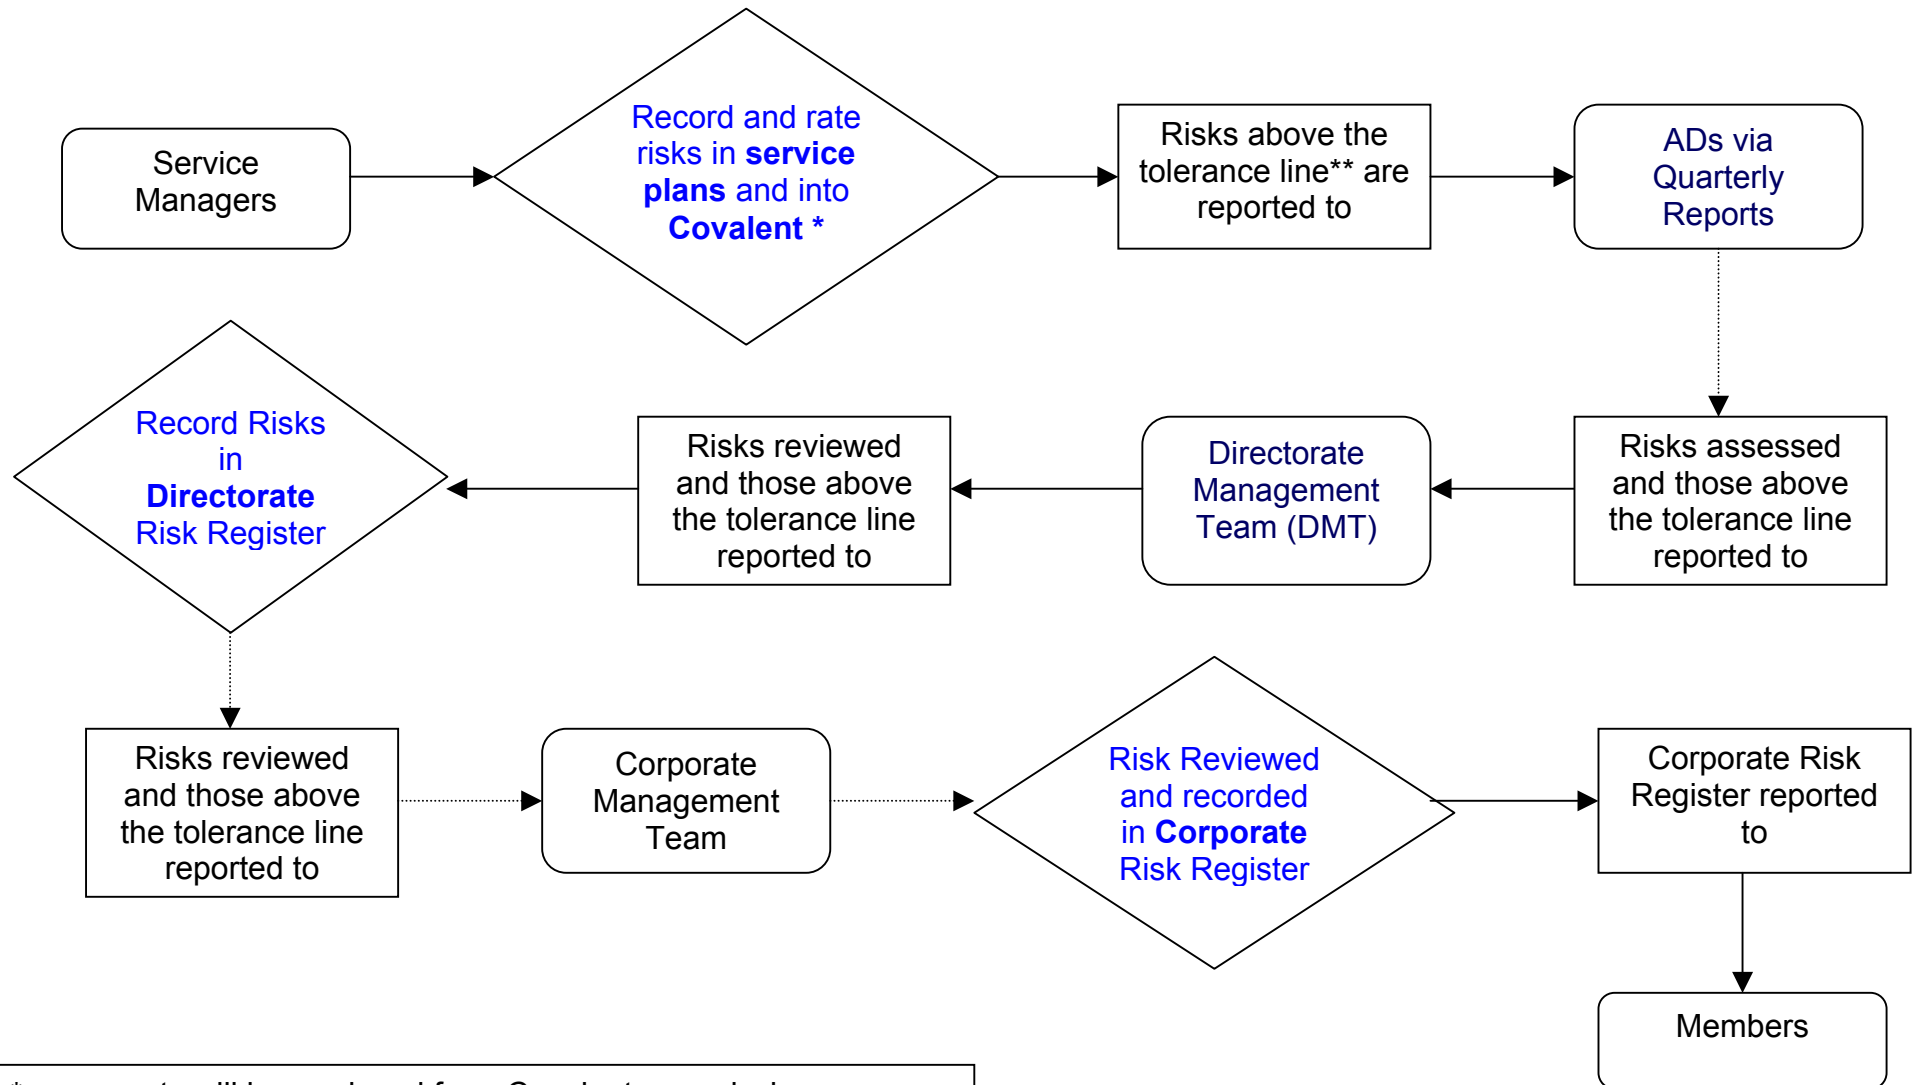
Service Managers

Record and rate risks in **service plans** and into **Covalent \***

Risks above the tolerance line** are reported to

ADs via Quarterly Reports

Risks assessed and those above the tolerance line reported to

Directorate Management Team (DMT)

Risks reviewed and those above the tolerance line reported to

Record Risks in **Directorate** Risk Register

Risks reviewed and those above the tolerance line reported to

Corporate Management Team

Risk Reviewed and recorded in **Corporate** Risk Register

Corporate Risk Register reported to

Members

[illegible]